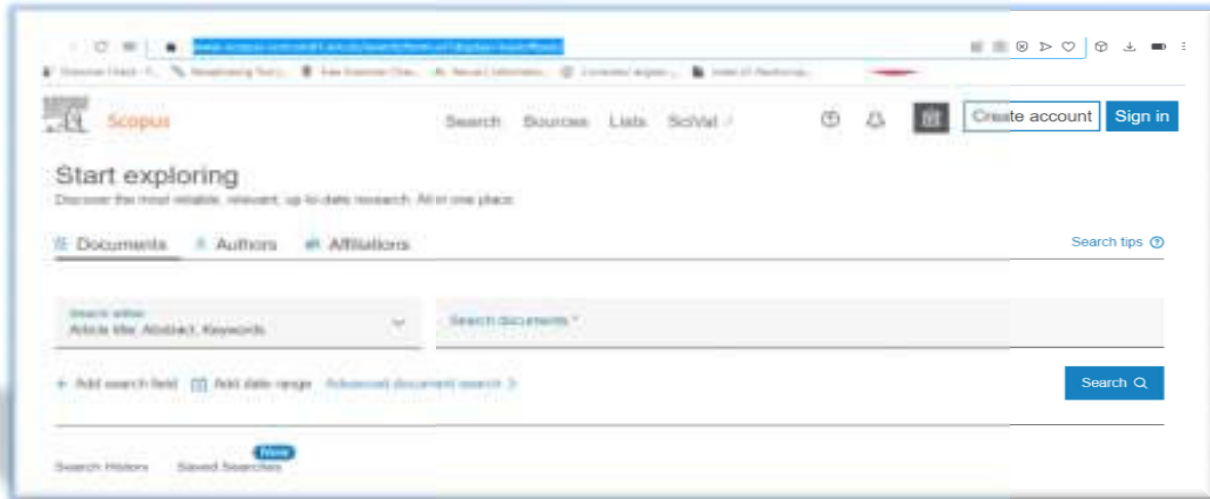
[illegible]

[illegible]

Scopus

Search Sources Lists SciVal

Create account Sign in

Start exploring

Discover the most reliable, relevant, up-to-date research. All in one place.

Documents Authors Affiliations

Search tips

Search within
Article title, Abstract, Keywords

Search documents *

+ Add search field Add date range Advanced document search >

Search

Search History Saved Searches New